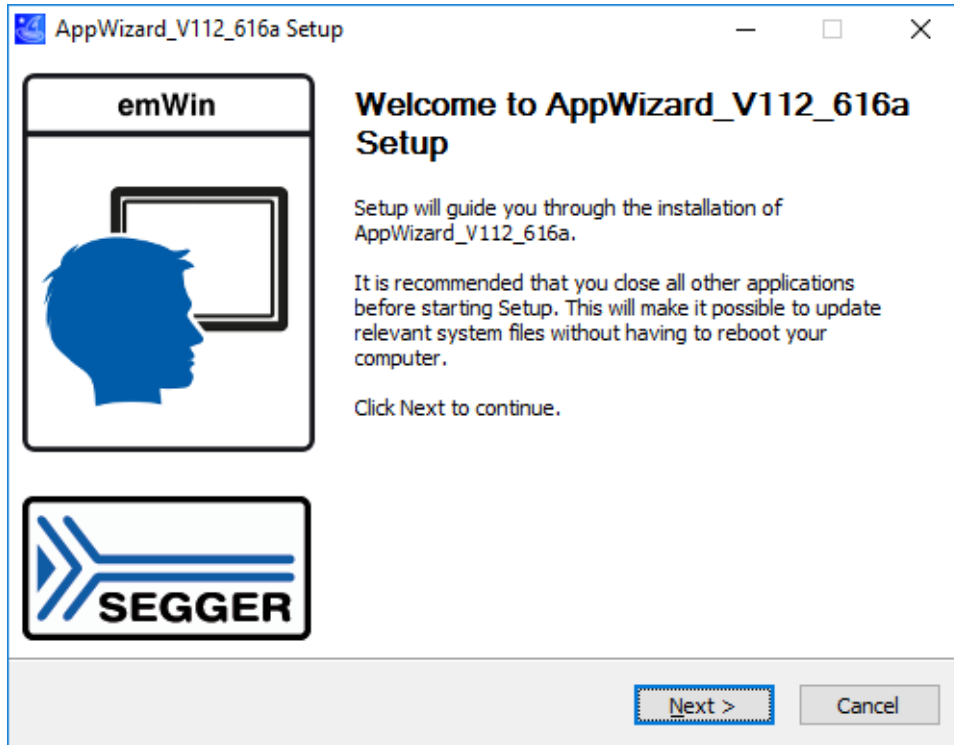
AppWizard_V112_616a Setup

emWin

Welcome to AppWizard_V112_616a Setup

Setup will guide you through the installation of AppWizard_V112_616a.

It is recommended that you close all other applications before starting Setup. This will make it possible to update relevant system files without having to reboot your computer.

Click Next to continue.

SEGGER

Next >

Cancel